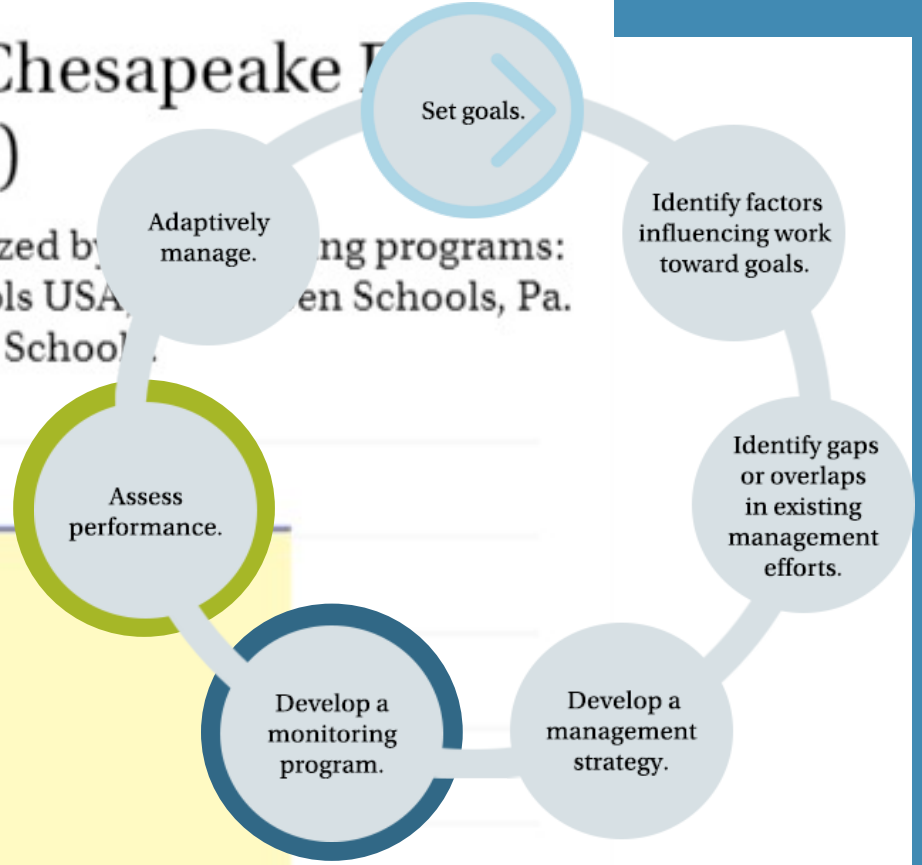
Chesapeake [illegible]
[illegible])

zed by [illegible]ng programs:
ls USA, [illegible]en Schools, Pa.
Schoo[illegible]

Set goals.

Identify factors influencing work toward goals.

Identify gaps or overlaps in existing management efforts.

Develop a management strategy.

Develop a monitoring program.

Assess performance.

Adaptively manage.